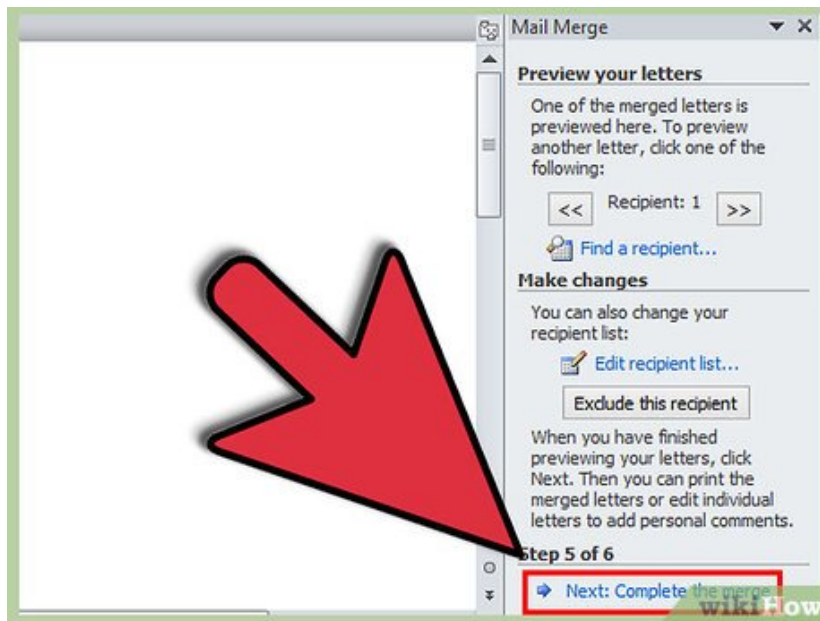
Mail Merge

Preview your letters

One of the merged letters is previewed here. To preview another letter, click one of the following:

<< Recipient: 1 >>

Find a recipient...

Make changes

You can also change your recipient list:

Edit recipient list...

Exclude this recipient

When you have finished previewing your letters, click Next. Then you can print the merged letters or edit individual letters to add personal comments.

Step 5 of 6

Next: Complete the merge

wikiHow